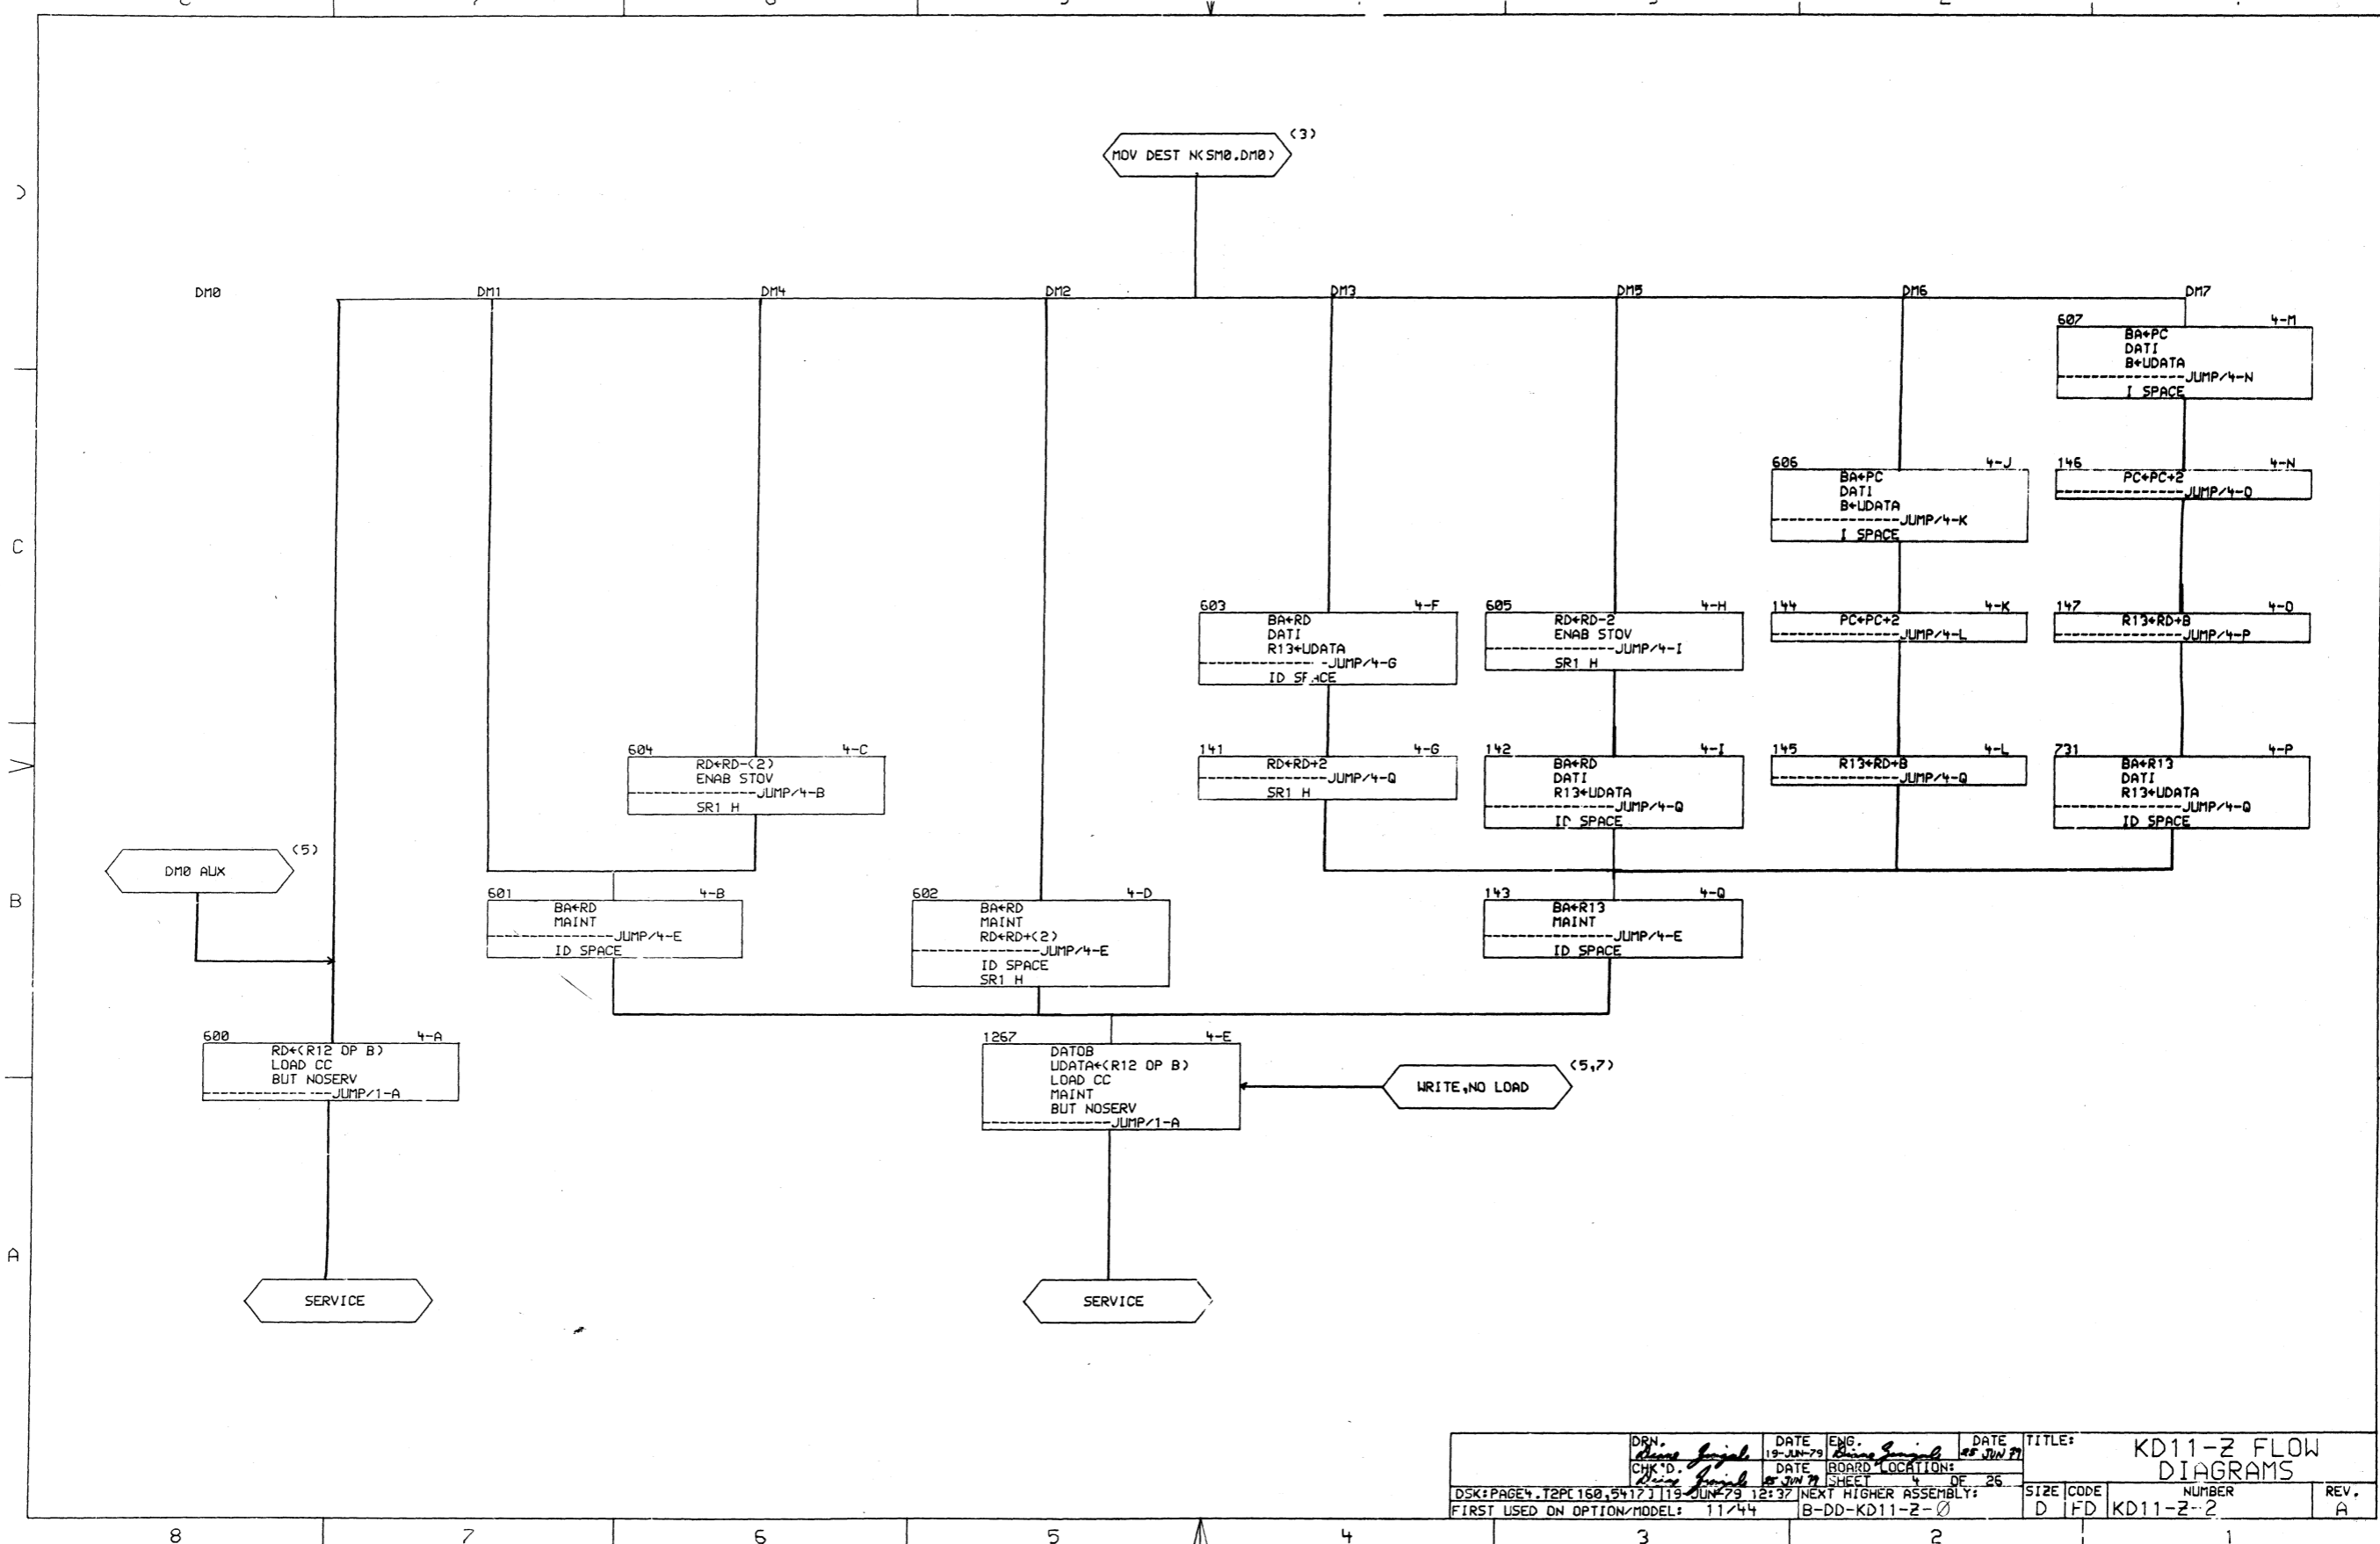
MOV DEST N(SM0.DM0) (3)

DM0 DM1 DM4 DM2 DM3 DM5 DM6 DM7

607 4-M
BA←PC
DATI
B←UDATA
JUMP/4-N
I SPACE

606 4-J
BA←PC
DATI
B←UDATA
JUMP/4-K
I SPACE

146 4-N
PC←PC+2
JUMP/4-O

603 4-F
BA←RD
DATI
R13←UDATA
JUMP/4-G
ID SPACE

605 4-H
RD←RD-2
ENAB STOV
JUMP/4-I
SR1 H

144 4-K
PC←PC+2
JUMP/4-L

147 4-O
R13←RD+B
JUMP/4-P

604 4-C
RD←RD-(2)
ENAB STOV
JUMP/4-B
SR1 H

141 4-G
RD←RD+2
JUMP/4-Q
SR1 H

142 4-I
BA←RD
DATI
R13←UDATA
JUMP/4-Q
ID SPACE

145 4-L
R13←RD+B
JUMP/4-Q

731 4-P
BA←R13
DATI
R13←UDATA
JUMP/4-Q
ID SPACE

DM0 AUX (5)

601 4-B
BA←RD
MAINT
JUMP/4-E
ID SPACE

602 4-D
BA←RD
MAINT
RD←RD+(2)
JUMP/4-E
ID SPACE
SR1 H

143 4-Q
BA←R13
MAINT
JUMP/4-E
ID SPACE

600 4-A
RD←(R12 OP B)
LOAD CC
BUT NOSERV
JUMP/1-A

1267 4-E
DATOB
UDATA←(R12 OP B)
LOAD CC
MAINT
BUT NOSERV
JUMP/1-A

WRITE,NO LOAD (5,7)

SERVICE

SERVICE

DRN. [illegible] DATE 19-JUN-79 ENG. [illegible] DATE 25 JUN 79 TITLE: KD11-Z FLOW DIAGRAMS
CHK'D. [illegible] DATE 25 JUN 79 BOARD LOCATION:
SHEET 4 OF 26
DSK:PAGE4.T2P[160,5417] 19-JUN-79 12:37 NEXT HIGHER ASSEMBLY: B-DD-KD11-Z-Ø
FIRST USED ON OPTION/MODEL: 11/44
SIZE D CODE FD NUMBER KD11-Z-2 REV. A

8 7 6 5 4 3 2 1
C B A